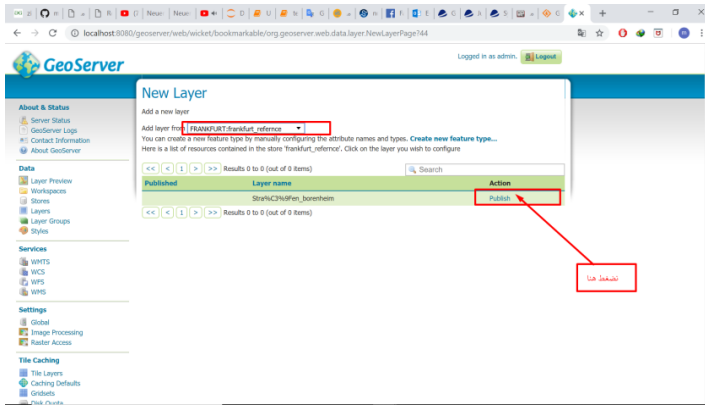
localhost:8080/geoserver/web/wicket/bookmarkable/org.geoserver.web.data.layer.NewLayerPage?44

GeoServer

Logged in as admin. Logout

About & Status
Server Status
GeoServer Logs
Contact Information
About GeoServer

Data
Layer Preview
Workspaces
Stores
Layers
Layer Groups
Styles

Services
WMTS
WCS
WFS
WMS

Settings
Global
Image Processing
Raster Access

Tile Caching
Tile Layers
Caching Defaults
Gridsets
Disk Quota

New Layer
Add a new layer

Add layer from FRANKFURT:frankfurt_refernce

You can create a new feature type by manually configuring the attribute names and types. Create new feature type...
Here is a list of resources contained in the store 'frankfurt_refernce'. Click on the layer you wish to configure

<< < 1 > >> Results 0 to 0 (out of 0 items)

Search

| Published | Layer name | Action |
|---|---|---|
| | Stra%C3%9Fen_borenheim | Publish |

<< < 1 > >> Results 0 to 0 (out of 0 items)

نضغط هنا